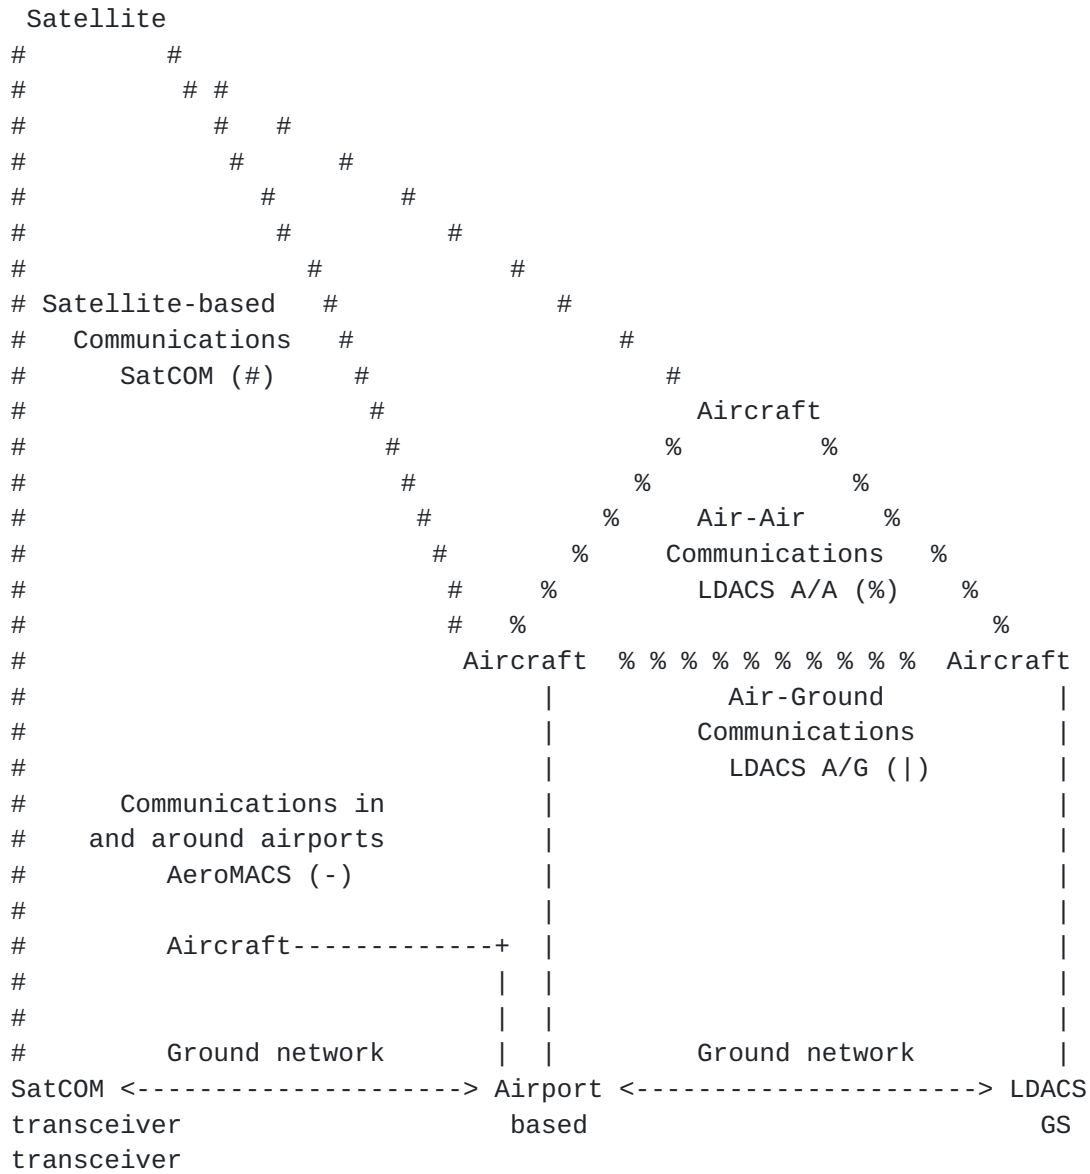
Satellite
#         #
#          # #
#           #   #
#            #      #
#             #         #
#              #            #
#               #               #
# Satellite-based  #                #
#   Communications   #                  #
#      SatCOM (#)     #                    #
#                      #                  Aircraft
#                       #              %         %
#                        #          %               %
#                         #       %     Air-Air      %
#                          #    %    Communications   %
#                           #  %       LDACS A/A (%)    %
#                           # %                           %
#                         Aircraft  % % % % % % % % % %  Aircraft
#                            |              Air-Ground         |
#                            |            Communications       |
#                            |              LDACS A/G (|)      |
#      Communications in     |                                 |
#    and around airports     |                                 |
#        AeroMACS (-)        |                                 |
#                            |                                 |
#        Aircraft-------------+  |                                 |
#                          |  |                                 |
#                          |  |                                 |
#        Ground network    |  |        Ground network           |
SatCOM <-------------------> Airport <---------------------> LDACS
transceiver                  based                            GS
transceiver